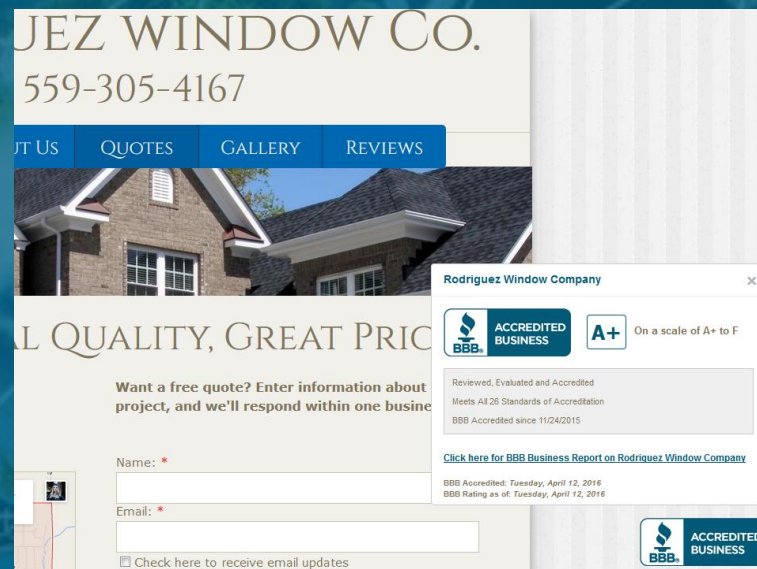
UEZ WINDOW CO.
559-305-4167

UT US
QUOTES
GALLERY
REVIEWS

L QUALITY, GREAT PRIC

Want a free quote? Enter information about project, and we'll respond within one busine

Name: *

Email: *

Check here to receive email updates

Rodriguez Window Company

×

BBB ACCREDITED BUSINESS

A+

On a scale of A+ to F

Reviewed, Evaluated and Accredited

Meets All 26 Standards of Accreditation

BBB Accredited since 11/24/2015

Click here for BBB Business Report on Rodriquez Window Company

BBB Accredited: Tuesday, April 12, 2016
BBB Rating as of: Tuesday, April 12, 2016

BBB ACCREDITED BUSINESS